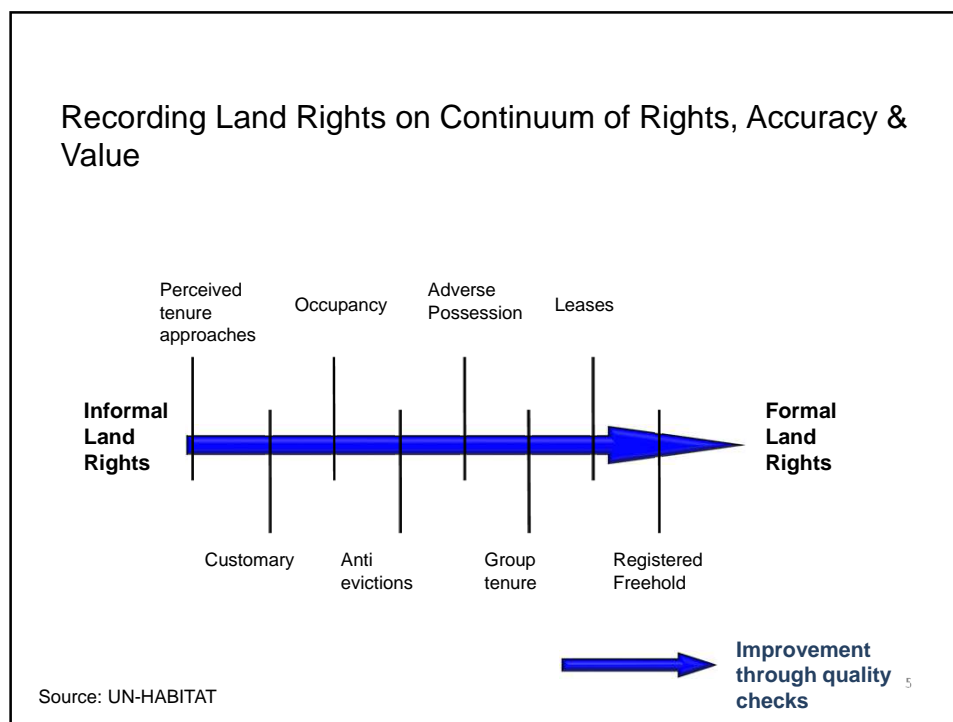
Recording Land Rights on Continuum of Rights, Accuracy & Value

Perceived tenure approaches

Occupancy

Adverse Possession

Leases

Informal Land Rights

Formal Land Rights

Customary

Anti evictions

Group tenure

Registered Freehold

Improvement through quality checks

5

Source: UN-HABITAT